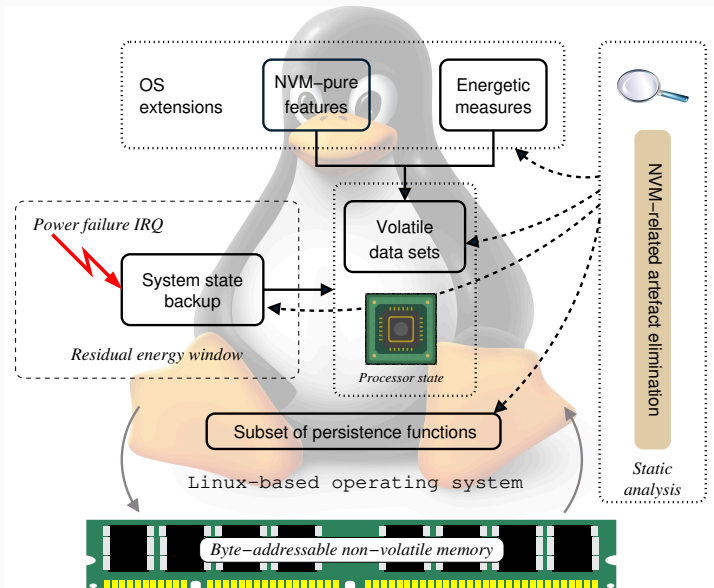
OS extensions

NVM−pure features

Energetic measures

NVM−related artefact elimination

Power failure IRQ

System state backup

Volatile data sets

Residual energy window

Processor state

Subset of persistence functions

Linux−based operating system

Static analysis

Byte−addressable non−volatile memory